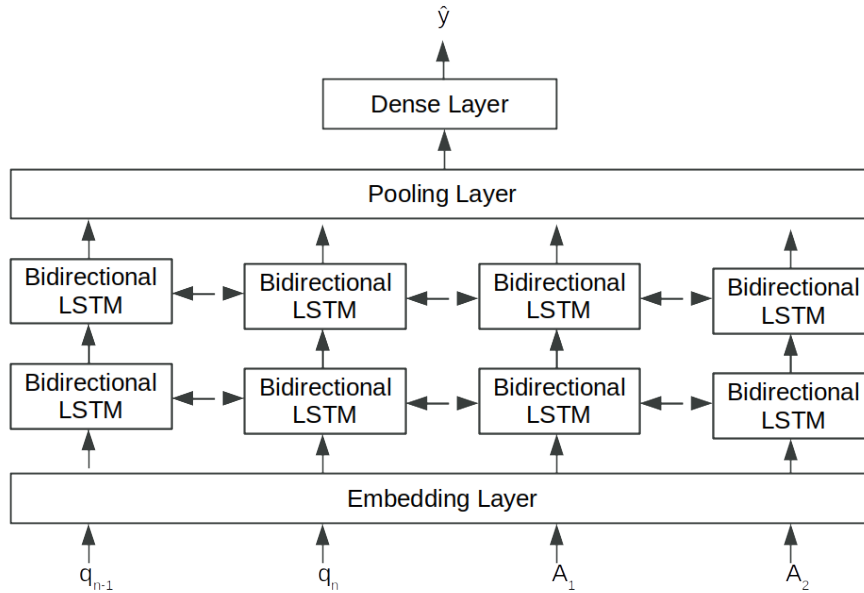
$\hat{y}$

Dense Layer

Pooling Layer

Bidirectional LSTM

Bidirectional LSTM

Bidirectional LSTM

Bidirectional LSTM

Bidirectional LSTM

Bidirectional LSTM

Bidirectional LSTM

Bidirectional LSTM

Embedding Layer

$q_{n-1}$ $q_n$ $A_1$ $A_2$